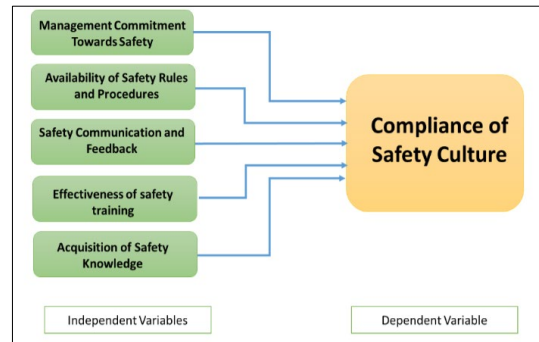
Management Commitment Towards Safety

Availability of Safety Rules and Procedures

Safety Communication and Feedback

Effectiveness of safety training

Acquisition of Safety Knowledge

Compliance of Safety Culture

Independent Variables

Dependent Variable